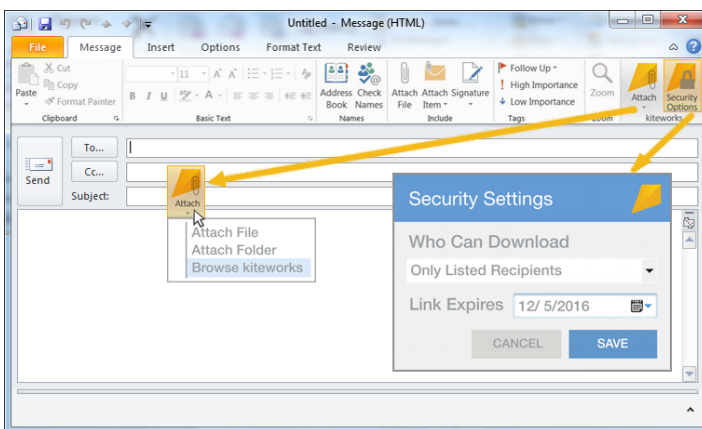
Untitled - Message (HTML)

File | Message | Insert | Options | Format Text | Review

Paste
Cut
Copy
Format Painter
Clipboard

11
B I U
Basic Text

Address Book
Check Names
Names

Attach File
Attach Item
Signature
Include

Follow Up
High Importance
Low Importance
Tags

Zoom
Zoom

Attach
Security Options
kiteworks

Send
To...
Cc...
Subject:

Attach
Attach File
Attach Folder
Browse kiteworks

Security Settings
Who Can Download
Only Listed Recipients
Link Expires 12/ 5/2016
CANCEL
SAVE